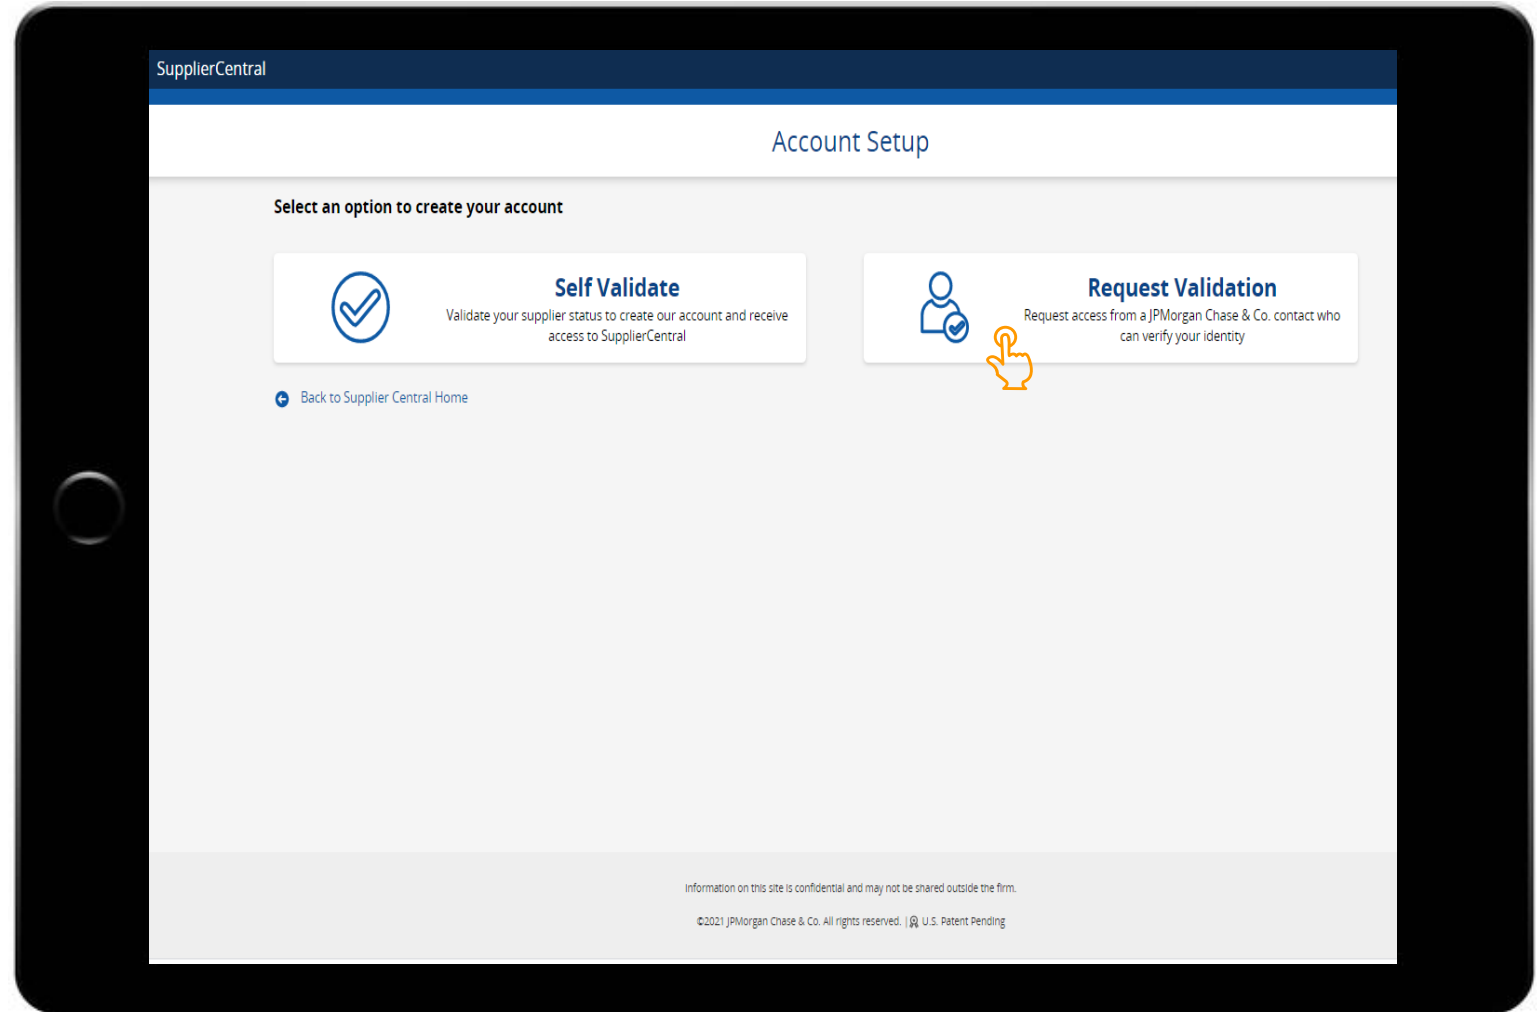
SupplierCentral

Account Setup

Select an option to create your account

Self Validate
Validate your supplier status to create our account and receive access to SupplierCentral

Request Validation
Request access from a JPMorgan Chase & Co. contact who can verify your identity

Back to Supplier Central Home

Information on this site is confidential and may not be shared outside the firm.

©2021 JPMorgan Chase & Co. All rights reserved. | U.S. Patent Pending